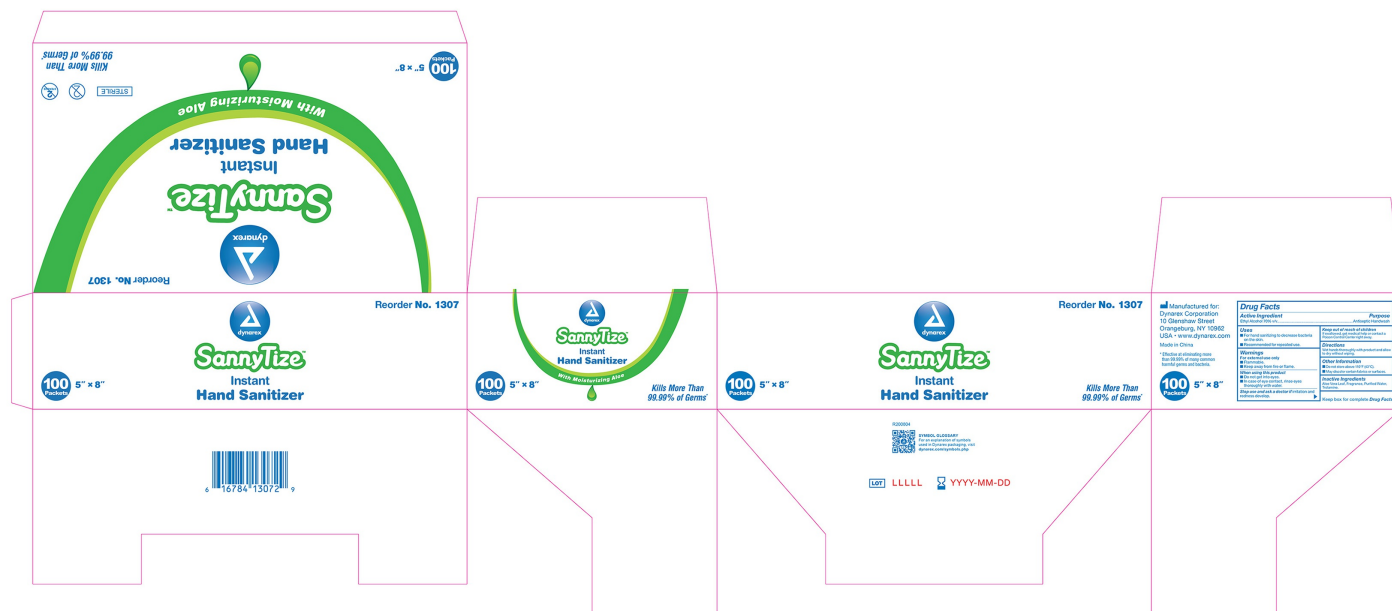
Kills More Than 99.99% of Germs*

100 Packets 5" × 8"

STERILE

With Moisturizing Aloe

SannyTize

Instant Hand Sanitizer

dynarex

Reorder No. 1307

dynarex

SannyTize

Instant Hand Sanitizer

Reorder No. 1307

100 Packets 5" × 8"

6 16784 13072 9

dynarex

SannyTize

Instant Hand Sanitizer

With Moisturizing Aloe

100 Packets 5" × 8"

Kills More Than 99.99% of Germs*

dynarex

SannyTize

Instant Hand Sanitizer

Reorder No. 1307

100 Packets 5" × 8"

Kills More Than 99.99% of Germs*

R200904

SYMBOL GLOSSARY For an explanation of symbols used in Dynarex packaging, visit dynarex.com/symbols.php

LOT LLLLL YYYY-MM-DD

Manufactured for: Dynarex Corporation 10 Glenshaw Street Orangeburg, NY 10962 USA • www.dynarex.com

Made in China

* Effective at eliminating more than 99.99% of many common harmful germs and bacteria.

100 Packets 5" × 8"

Drug Facts

Active Ingredient Purpose

Ethyl Alcohol 70% v/v Antiseptic Handwash

Uses

■ For hand sanitizing to decrease bacteria on the skin.

■ Recommended for repeated use.

Warnings

For external use only

■ Flammable.

■ Keep away from fire or flame.

When using this product

■ Do not use in or near the eyes.

■ In case of eye contact, rinse eyes thoroughly with water.

Stop use and ask a doctor if irritation and redness develop.

Keep out of reach of children

If swallowed, get medical help or contact a Poison Control Center right away.

Directions

Wet hands thoroughly with product and allow to dry without wiping.

Other Information

■ Do not store above 105°F (40°C).

■ May discolor certain fabrics or surfaces.

Inactive Ingredients

Aloe Vera Leaf, Fragrance, Purified Water, Triclosan

Keep box for complete Drug Facts